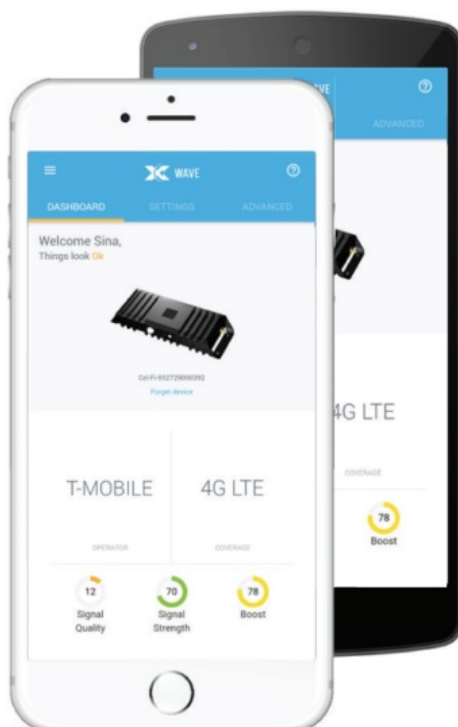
WAVE

DASHBOARD SETTINGS ADVANCED

Welcome Sina,
Things look Ok

Cel-Fi-932729000392
Forget device

T-MOBILE
OPERATOR

4G LTE
COVERAGE

12
Signal Quality

70
Signal Strength

78
Boost

WAVE
ADVANCED

4G LTE
COVERAGE

78
Boost